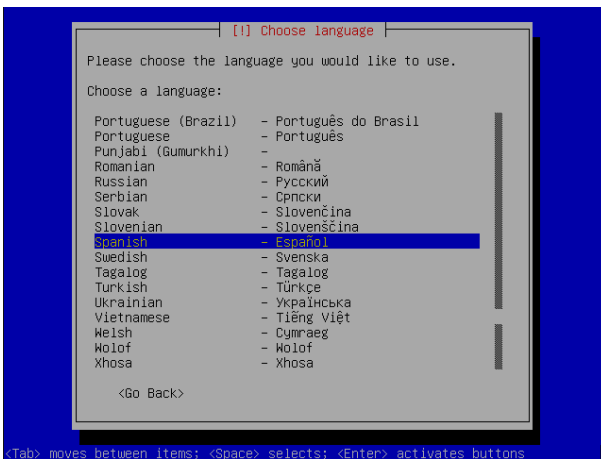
[!] Choose language

Please choose the language you would like to use.

Choose a language:

| | |
|---|---|
| Portuguese (Brazil) | – Português do Brasil |
| Portuguese | – Português |
| Punjabi (Gumurkhi) | – |
| Romanian | – Română |
| Russian | – Русский |
| Serbian | – Српски |
| Slovak | – Slovenčina |
| Slovenian | – Slovenščina |
| Spanish | – Español |
| Swedish | – Svenska |
| Tagalog | – Tagalog |
| Turkish | – Türkçe |
| Ukrainian | – Українська |
| Vietnamese | – Tiếng Việt |
| Welsh | – Cymraeg |
| Wolof | – Wolof |
| Xhosa | – Xhosa |

<Go Back>

<Tab> moves between items; <Space> selects; <Enter> activates buttons